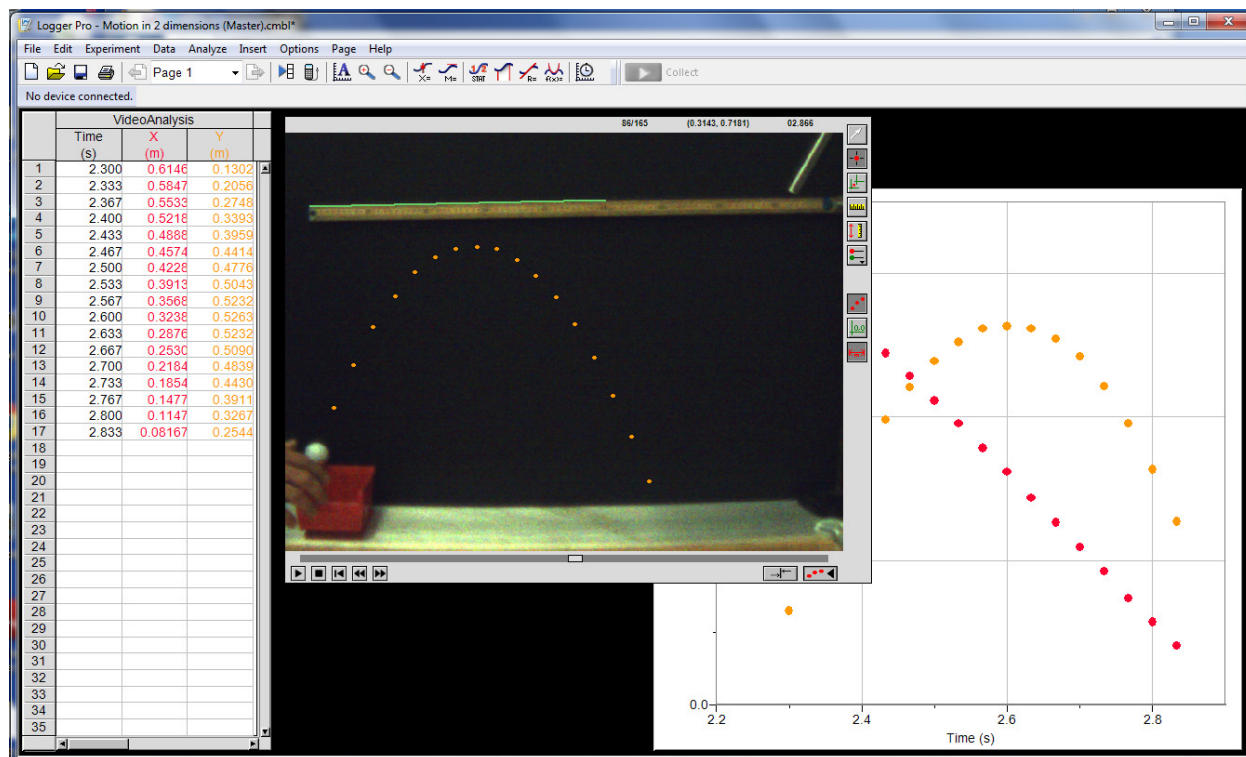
Logger Pro - Motion in 2 dimensions (Master).cmbl*

File Edit Experiment Data Analyze Insert Options Page Help

Page 1

Collect

No device connected.

| | VideoAnalysis | | |
|---|---|---|---|
| | Time (s) | X (m) | Y (m) |
| 1 | 2.300 | 0.6146 | 0.1302 |
| 2 | 2.333 | 0.5847 | 0.2056 |
| 3 | 2.367 | 0.5533 | 0.2748 |
| 4 | 2.400 | 0.5218 | 0.3393 |
| 5 | 2.433 | 0.4888 | 0.3959 |
| 6 | 2.467 | 0.4574 | 0.4414 |
| 7 | 2.500 | 0.4228 | 0.4776 |
| 8 | 2.533 | 0.3913 | 0.5043 |
| 9 | 2.567 | 0.3568 | 0.5232 |
| 10 | 2.600 | 0.3238 | 0.5263 |
| 11 | 2.633 | 0.2876 | 0.5232 |
| 12 | 2.667 | 0.2530 | 0.5090 |
| 13 | 2.700 | 0.2184 | 0.4839 |
| 14 | 2.733 | 0.1854 | 0.4430 |
| 15 | 2.767 | 0.1477 | 0.3911 |
| 16 | 2.800 | 0.1147 | 0.3267 |
| 17 | 2.833 | 0.08167 | 0.2544 |
| 18 | | | |
| 19 | | | |
| 20 | | | |
| 21 | | | |
| 22 | | | |
| 23 | | | |
| 24 | | | |
| 25 | | | |
| 26 | | | |
| 27 | | | |
| 28 | | | |
| 29 | | | |
| 30 | | | |
| 31 | | | |
| 32 | | | |
| 33 | | | |
| 34 | | | |
| 35 | | | |

86/165 (0.3143, 0.7181) 02.866

0.0
2.2 2.4 2.6 2.8
Time (s)